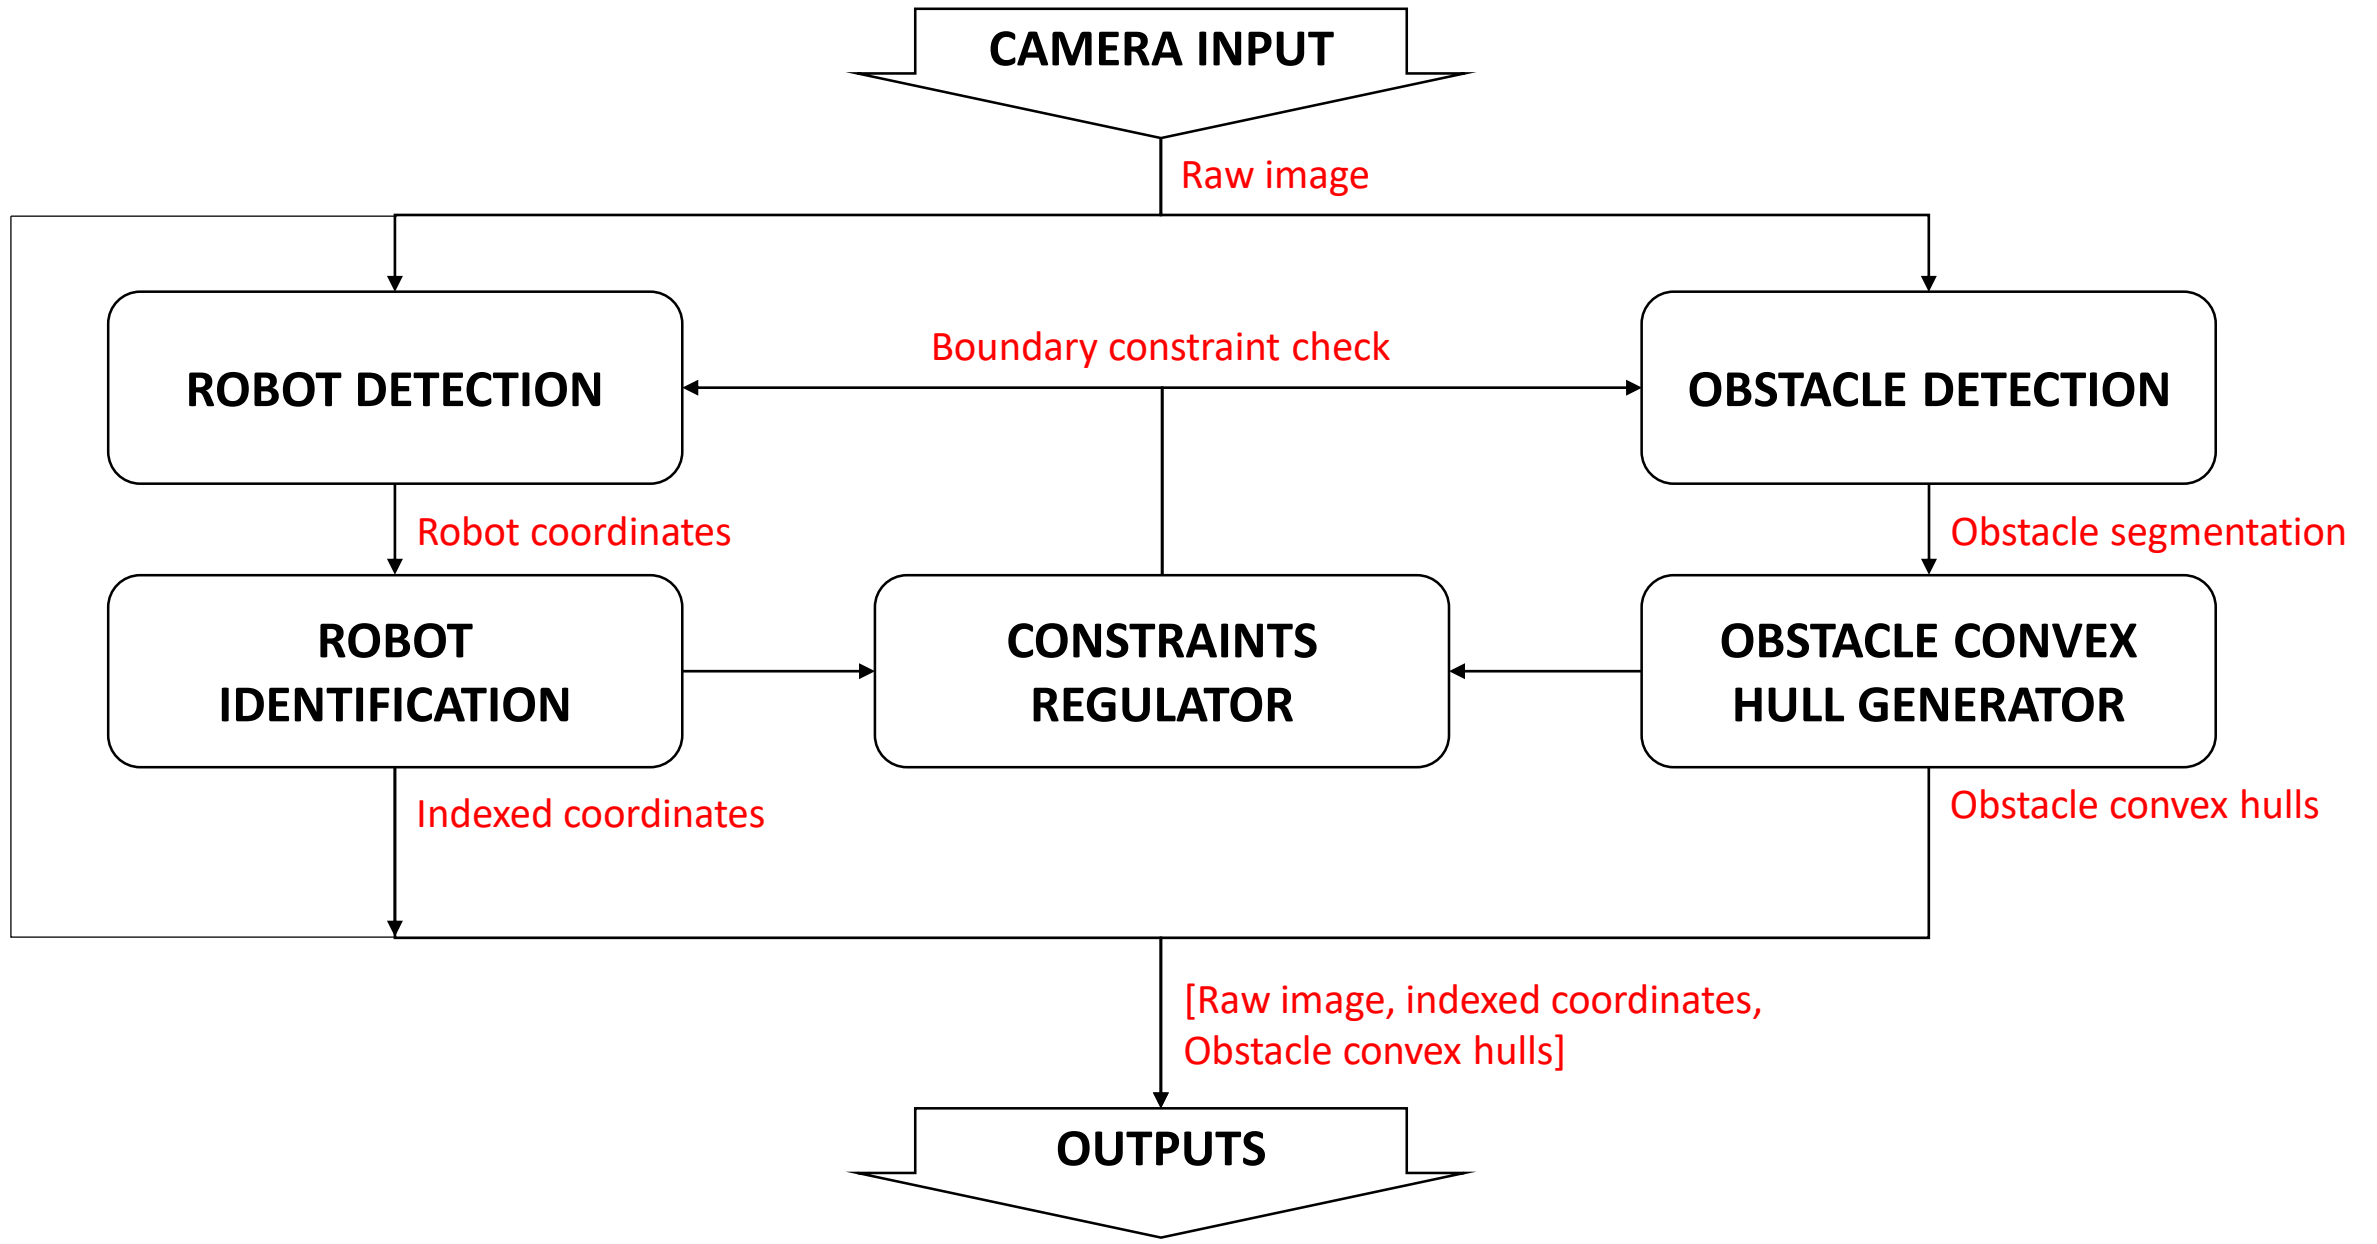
CAMERA INPUT

Raw image

ROBOT DETECTION

Boundary constraint check

OBSTACLE DETECTION

Robot coordinates

Obstacle segmentation

ROBOT IDENTIFICATION

CONSTRAINTS REGULATOR

OBSTACLE CONVEX HULL GENERATOR

Indexed coordinates

Obstacle convex hulls

[Raw image, indexed coordinates, Obstacle convex hulls]

OUTPUTS